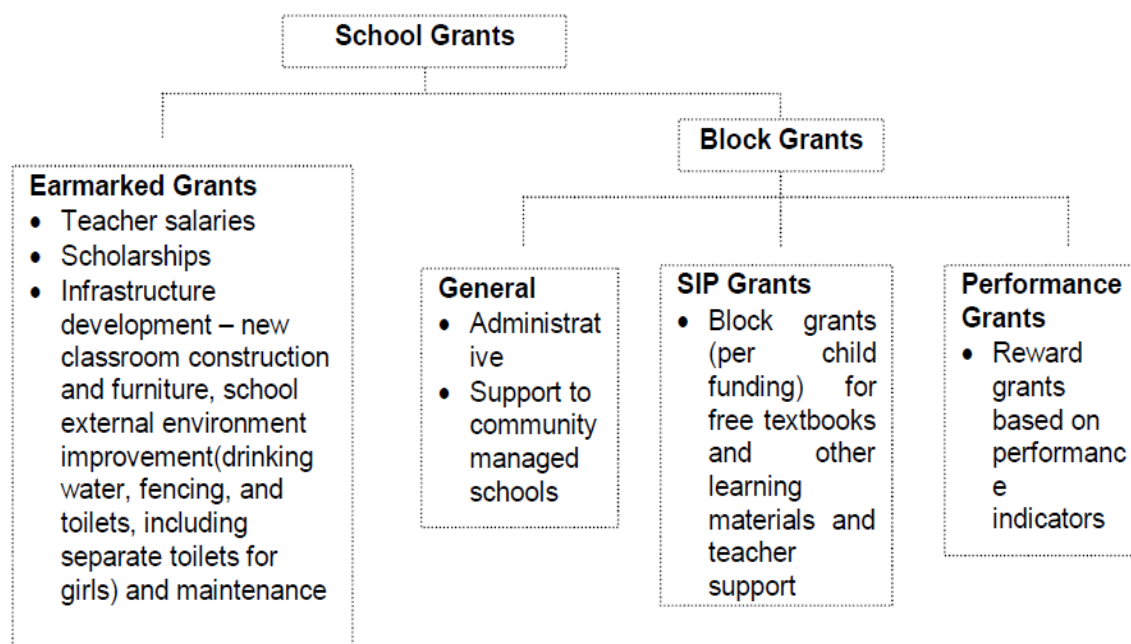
School Grants

Earmarked Grants
- Teacher salaries
- Scholarships
- Infrastructure development – new classroom construction and furniture, school external environment improvement(drinking water, fencing, and toilets, including separate toilets for girls) and maintenance

Block Grants

General
- Administrative
- Support to community managed schools

SIP Grants
- Block grants (per child funding) for free textbooks and other learning materials and teacher support

Performance Grants
- Reward grants based on performance indicators